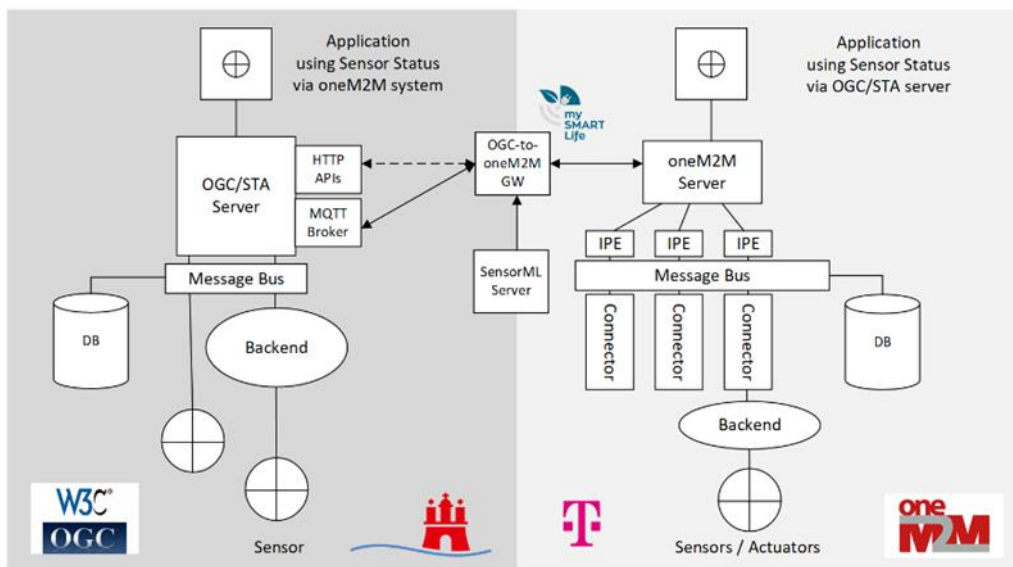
Application using Sensor Status via oneM2M system

Application using Sensor Status via OGC/STA server

my SMART Life

OGC/STA Server

HTTP APIs

MQTT Broker

OGC-to-oneM2M GW

oneM2M Server

IPE

IPE

IPE

Message Bus

Message Bus

SensorML Server

DB

Backend

Connector

Connector

Connector

DB

Backend

W3C®

OGC

Sensor

T

Sensors / Actuators

oneM2M